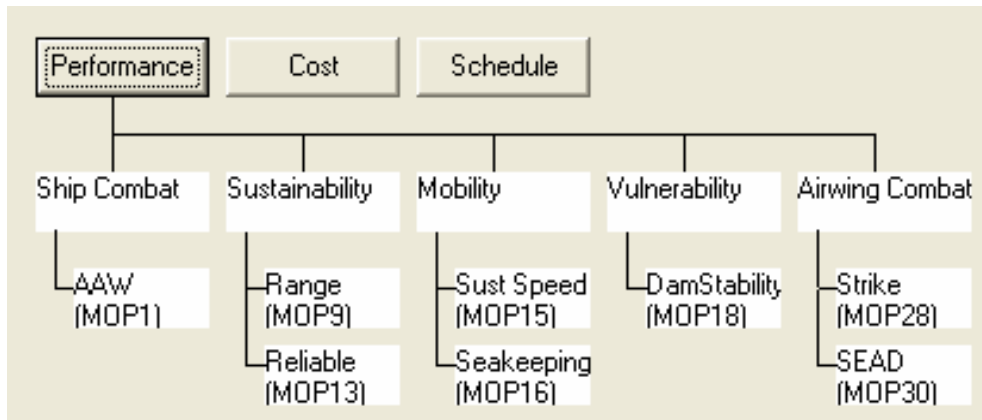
Performance
Cost
Schedule

Ship Combat
AAW (MOP1)

Sustainability
Range (MOP9)
Reliable (MOP13)

Mobility
Sust Speed (MOP15)
Seakeeping (MOP16)

Vulnerability
DamStability (MOP18)

Airwing Combat
Strike (MOP28)
SEAD (MOP30)